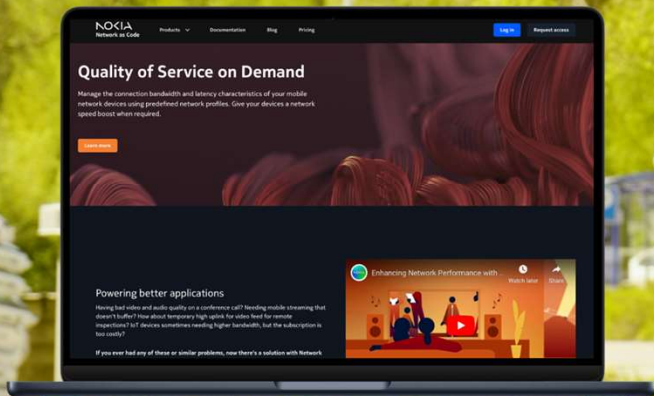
NOKIA
Network as Code

Products

Documentation

Blog

Pricing

Log in

Request access

Quality of Service on Demand

Manage the connection bandwidth and latency characteristics of your mobile network devices using predefined network profiles. Give your devices a network speed boost when required.

Learn more

Powering better applications

Having bad video and audio quality on a conference call? Needing mobile streaming that doesn't buffer? How about temporary high uplink for video feed for remote inspections? IoT devices sometimes needing higher bandwidth, but the subscription is too costly?

If you ever had any of these or similar problems, now there's a solution with Network

Enhancing Network Performance with

Watch later

Share